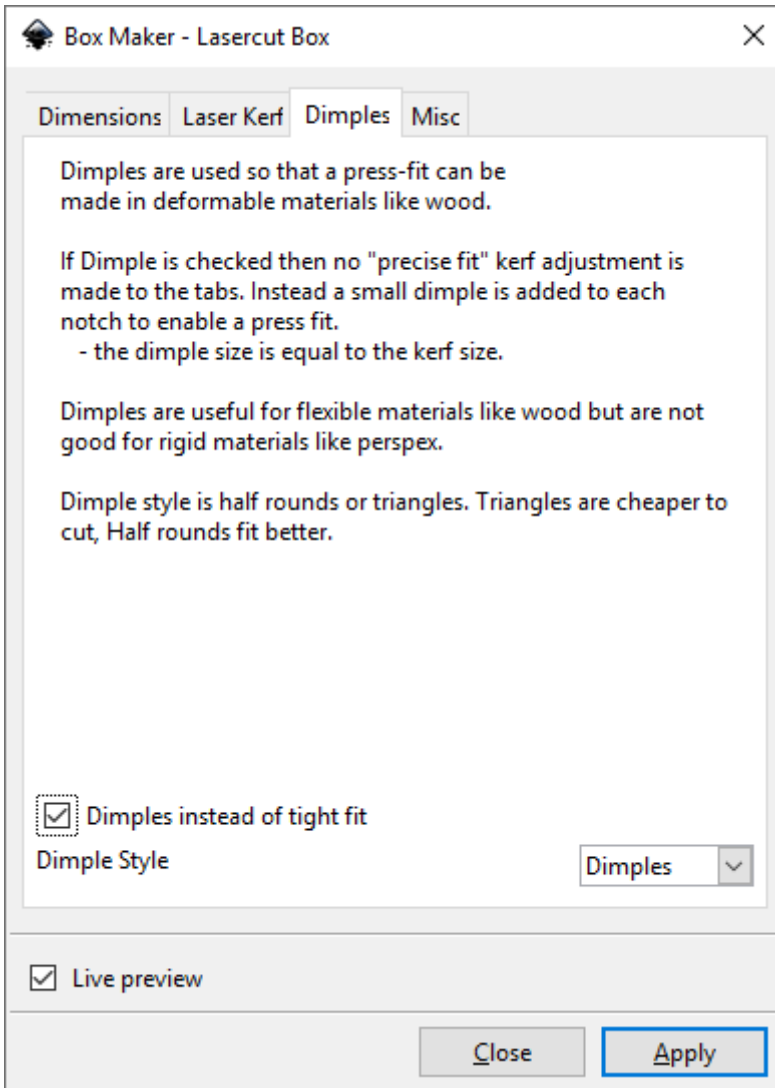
Box Maker - Lasercut Box

×

Dimensions | Laser Kerf | Dimples | Misc

Dimples are used so that a press-fit can be made in deformable materials like wood.

If Dimple is checked then no "precise fit" kerf adjustment is made to the tabs. Instead a small dimple is added to each notch to enable a press fit.
- the dimple size is equal to the kerf size.

Dimples are useful for flexible materials like wood but are not good for rigid materials like perspex.

Dimple style is half rounds or triangles. Triangles are cheaper to cut, Half rounds fit better.

☑ Dimples instead of tight fit

Dimple Style

Dimples

☑ Live preview

Close

Apply